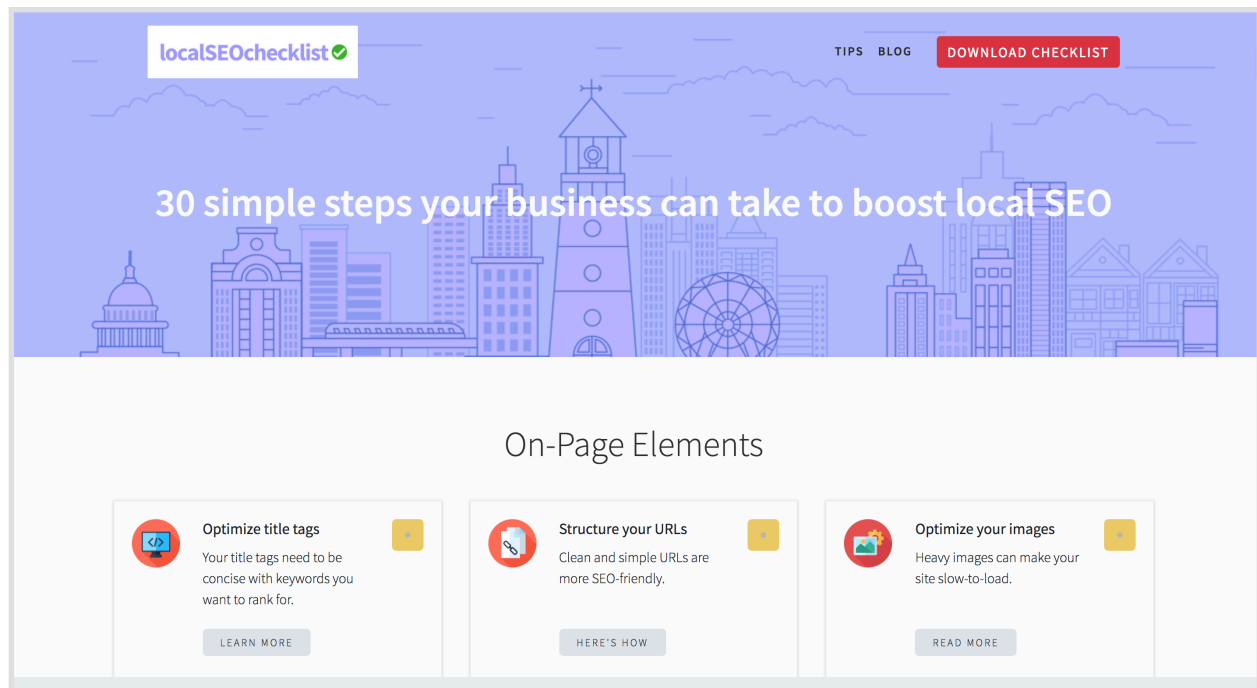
localSEOchecklist

TIPS BLOG DOWNLOAD CHECKLIST

30 simple steps your business can take to boost local SEO

On-Page Elements

Optimize title tags
Your title tags need to be concise with keywords you want to rank for.
LEARN MORE

Structure your URLs
Clean and simple URLs are more SEO-friendly.
HERE'S HOW

Optimize your images
Heavy images can make your site slow-to-load.
READ MORE